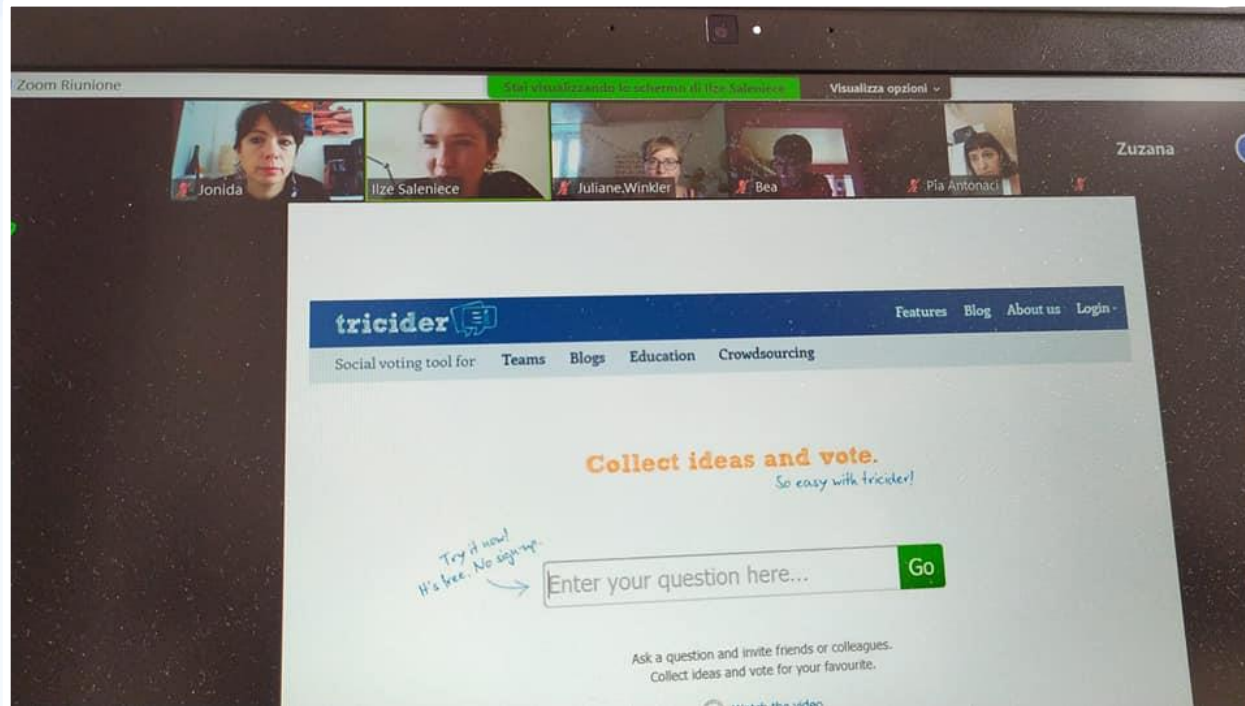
Zoom Riunione

Stai visualizzando lo schermo di Ilze Saleniece

Visualizza opzioni

Jonida

Ilze Saleniece

Juliane.Winkler

Bea

Pia Antonaci

Zuzana

tricider

Features Blog About us Login

Social voting tool for Teams Blogs Education Crowdsourcing

Collect ideas and vote.

So easy with tricider!

Try it now! It's free. No sign-up.

Enter your question here...

Go

Ask a question and invite friends or colleagues. Collect ideas and vote for your favourite.

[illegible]